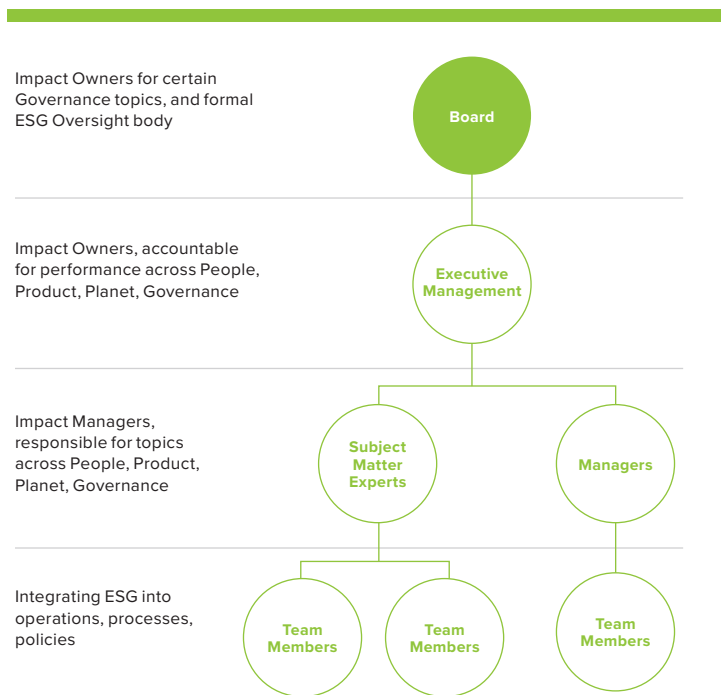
Impact Owners for certain Governance topics, and formal ESG Oversight body

Board

Impact Owners, accountable for performance across People, Product, Planet, Governance

Executive Management

Impact Managers, responsible for topics across People, Product, Planet, Governance

Subject Matter Experts

Managers

Integrating ESG into operations, processes, policies

Team Members

Team Members

Team Members